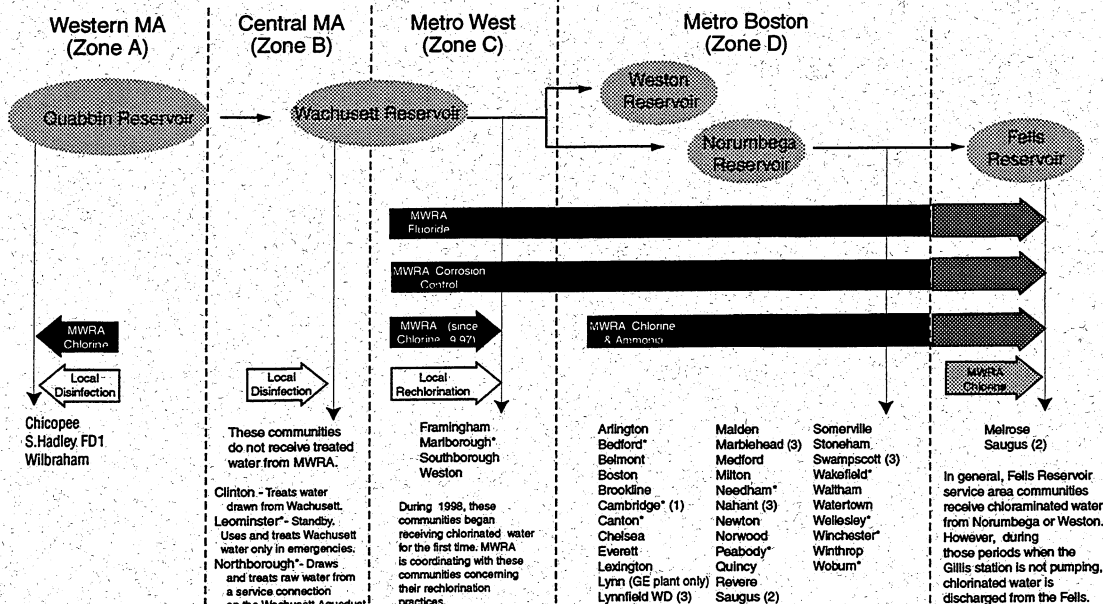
Western MA (Zone A)

Central MA (Zone B)

Metro West (Zone C)

Metro Boston (Zone D)

Quabbin Reservoir

Wachusett Reservoir

Weston Reservoir

Norumbega Reservoir

Fells Reservoir

MWRA Fluoride

MWRA Corrosion Control

MWRA (since Chlorine 9.97)

MWRA Chlorine & Ammonia

MWRA Chlorine

MWRA Chlorine

Local Disinfection

Local Disinfection

Local Rechlorination

Chicopee
S.Hadley FD1
Wilbraham

These communities do not receive treated water from MWRA.

Clinton - Treats water drawn from Wachusett.
Leominster* - Standby. Uses and treats Wachusett water only in emergencies.
Northborough* - Draws and treats raw water from a service connection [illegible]

Framingham
Marlborough*
Southborough
Weston

During 1998, these communities began receiving chlorinated water for the first time. MWRA is coordinating with these communities concerning their rechlorination practices.

Arlington
Bedford*
Belmont
Boston
Brookline
Cambridge* (1)
Canton*
Chelsea
Everett
Lexington
Lynn (GE plant only)
Lynnfield WD (3)

Malden
Marblehead (3)
Medford
Milton
Needham*
Nahant (3)
Newton
Norwood
Peabody*
Quincy
Revere
Saugus (2)

Somerville
Stoneham
Swampscott (3)
Wakefield*
Waltham
Watertown
Wellesley*
Winchester*
Winthrop
Woburn*

Melrose
Saugus (2)

In general, Fells Reservoir service area communities receive chloraminated water from Norumbega or Weston. However, during those periods when the Gillis station is not pumping, chlorinated water is discharged from the Fells.